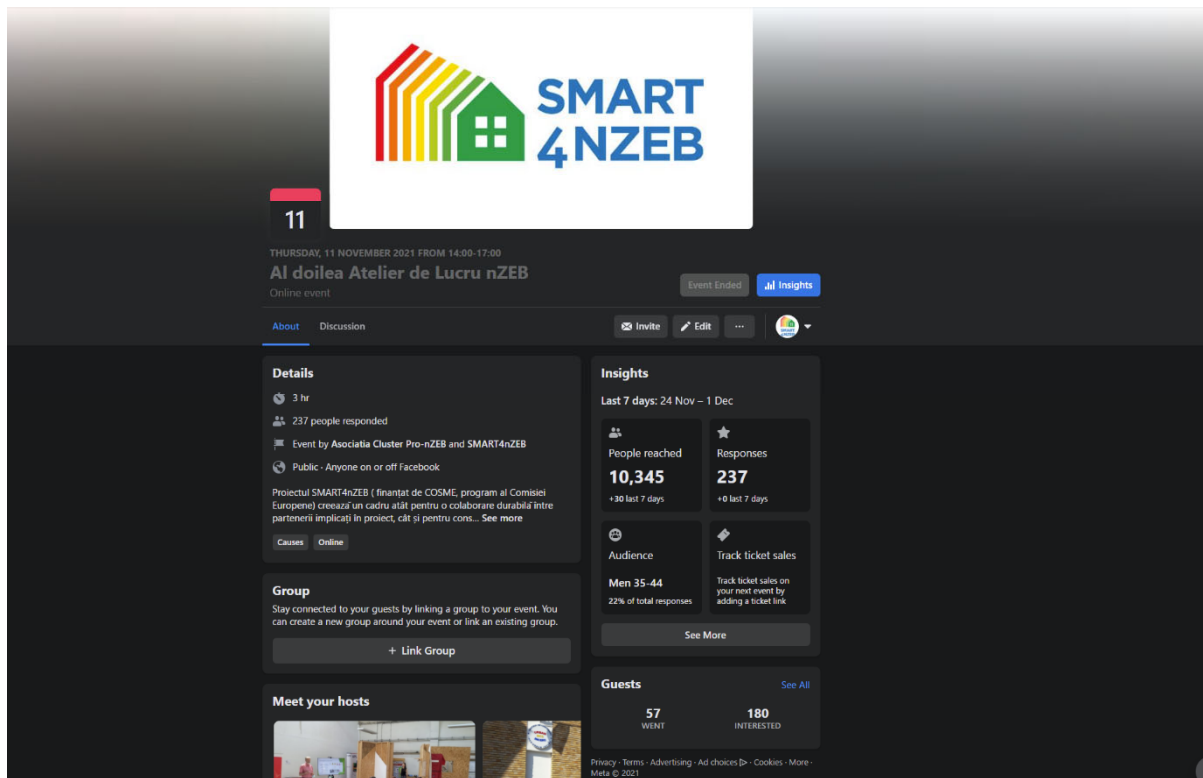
SMART 4NZEB

11

THURSDAY, 11 NOVEMBER 2021 FROM 14:00-17:00

Al doilea Atelier de Lucru nZEB

Online event

Event Ended

Insights

About

Discussion

Invite

Edit

···

Details

3 hr

237 people responded

Event by Asociatia Cluster Pro-nZEB and SMART4nZEB

Public · Anyone on or off Facebook

Proiectul SMART4nZEB ( finanțat de COSME, program al Comisiei Europene) creează un cadru atât pentru o colaborare durabilă între partenerii implicați în proiect, cât și pentru cons... See more

Causes

Online

Group

Stay connected to your guests by linking a group to your event. You can create a new group around your event or link an existing group.

+ Link Group

Meet your hosts

Insights

Last 7 days: 24 Nov – 1 Dec

People reached

10,345

+30 last 7 days

Responses

237

+0 last 7 days

Audience

Men 35-44

22% of total responses

Track ticket sales

Track ticket sales on your next event by adding a ticket link

See More

Guests

See All

57

WENT

180

INTERESTED

Privacy · Terms · Advertising · Ad choices · Cookies · More · Meta © 2021